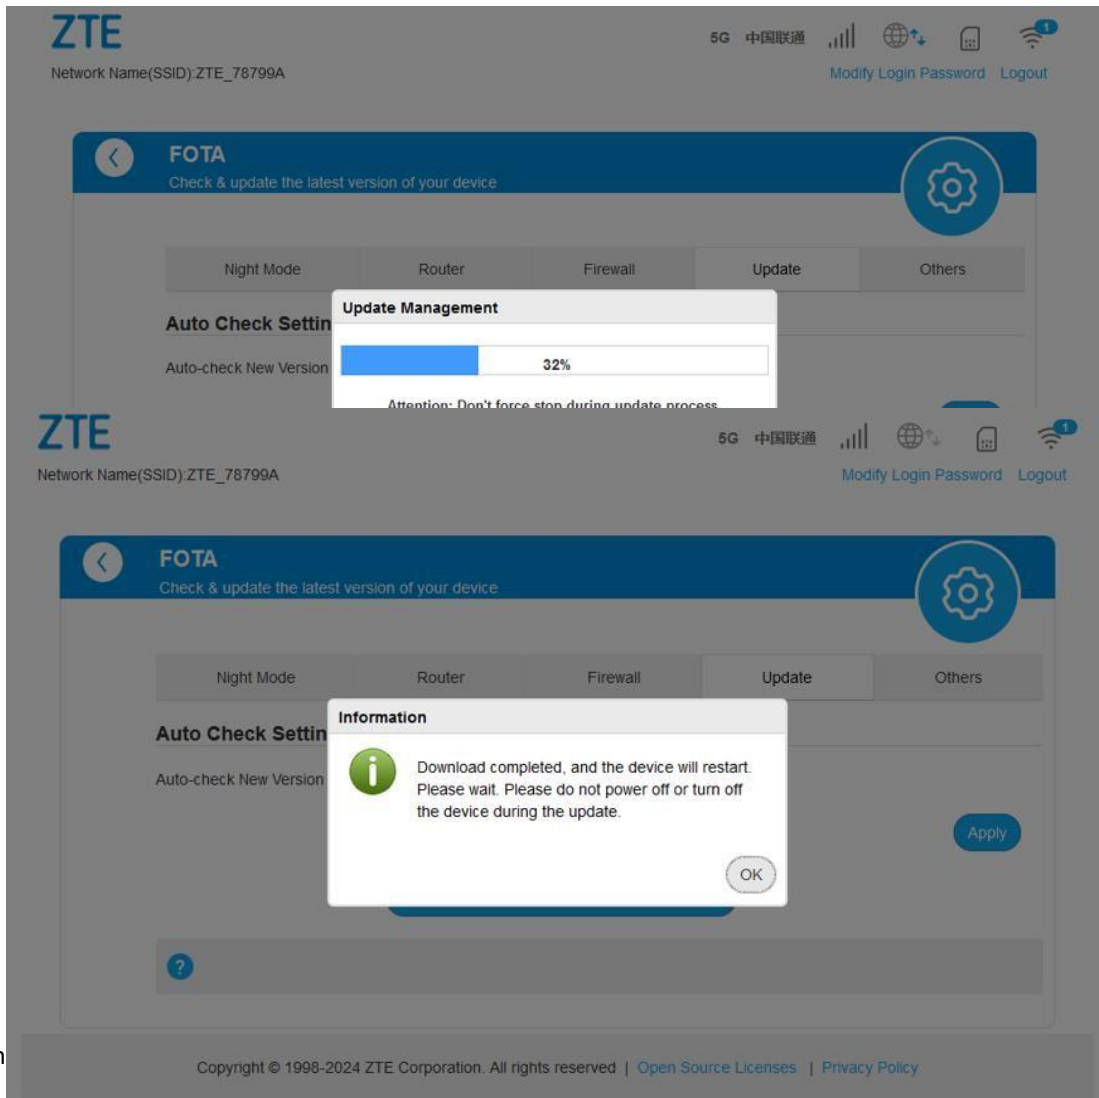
ZTE
5G 中国联通
Network Name(SSID):ZTE_78799A
Modify Login Password Logout

FOTA
Check & update the latest version of your device

Night Mode Router Firewall Update Others

Auto Check Settin
Auto-check New Version

Update Management
32%
Attention: Don't force stop during update process

ZTE
5G 中国联通
Network Name(SSID):ZTE_78799A
Modify Login Password Logout

FOTA
Check & update the latest version of your device

Night Mode Router Firewall Update Others

Auto Check Settin
Auto-check New Version

Information
Download completed, and the device will restart. Please wait. Please do not power off or turn off the device during the update.
OK

Apply

?

Copyright © 1998-2024 ZTE Corporation. All rights reserved | Open Source Licenses | Privacy Policy